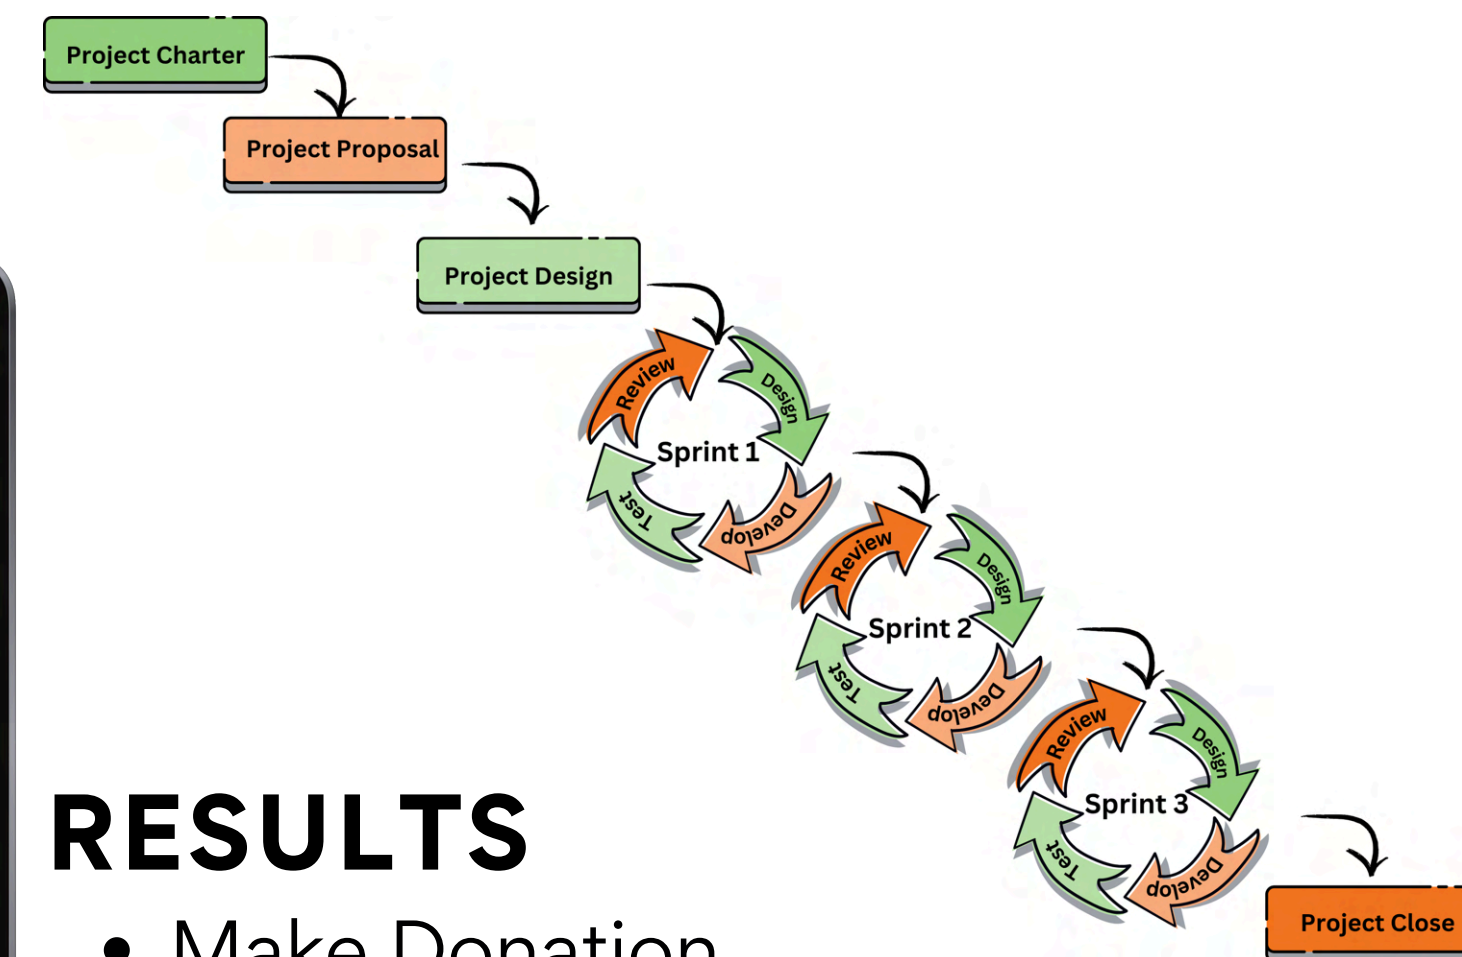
Project Charter

Project Proposal

Project Design

Review
Design
Sprint 1
Test
Develop

Review
Design
Sprint 2
Test
Develop

Review
Design
Sprint 3
Test
Develop

Project Close

RESULTS

• Make Donation